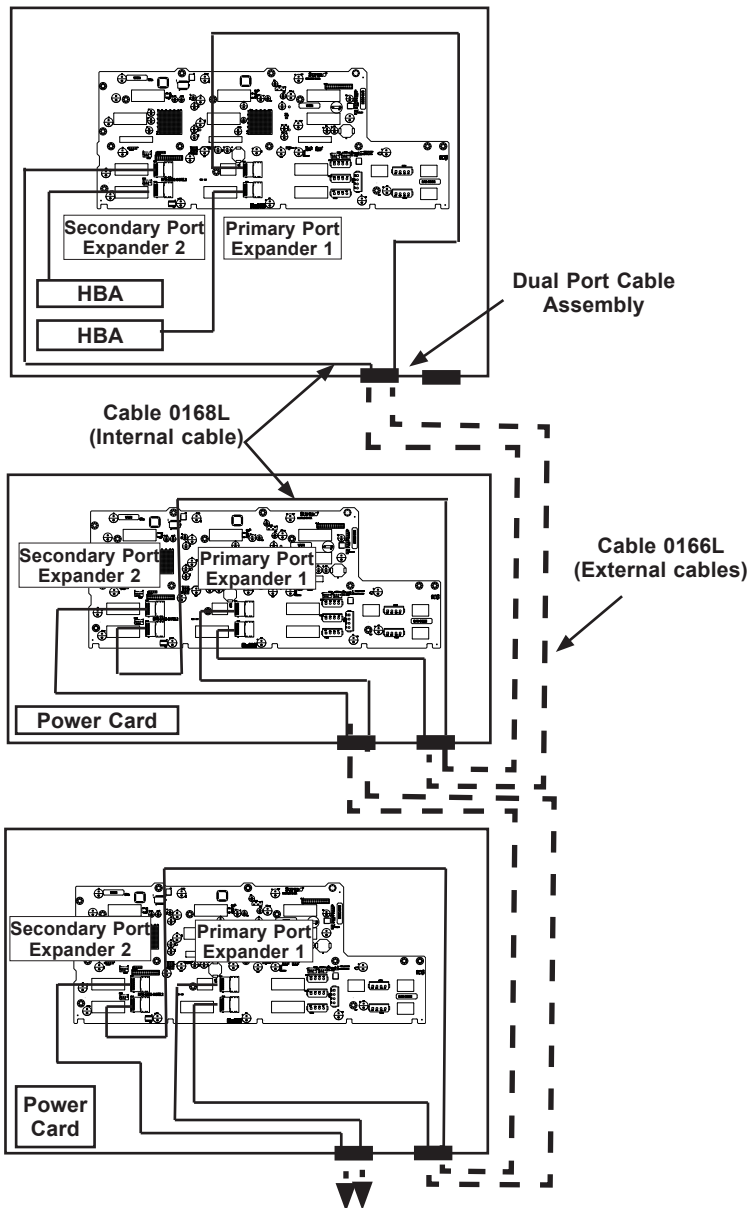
Secondary Port Expander 2

Primary Port Expander 1

HBA

HBA

Dual Port Cable Assembly

Cable 0168L (Internal cable)

Secondary Port Expander 2

Primary Port Expander 1

Cable 0166L (External cables)

Power Card

Secondary Port Expander 2

Primary Port Expander 1

Power Card